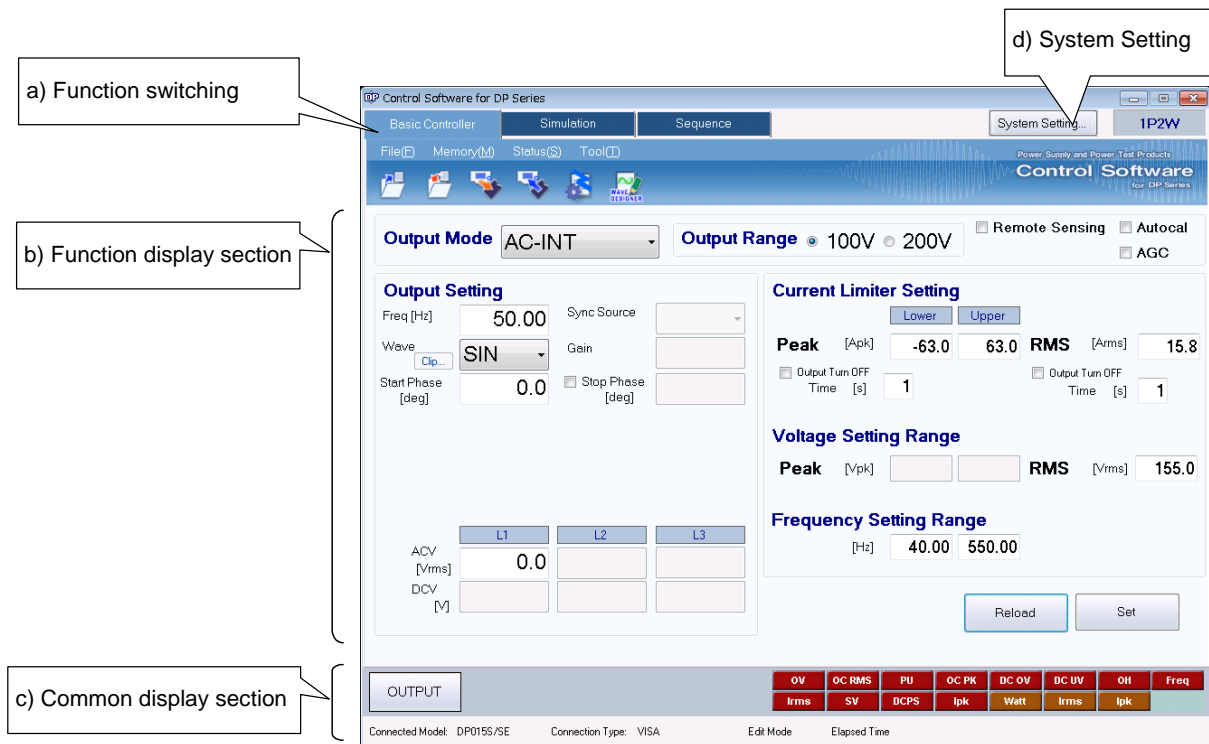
a) Function switching

d) System Setting

b) Function display section

c) Common display section

Control Software for DP Series

Basic Controller | Simulation | Sequence

System Setting...

1P2W

File(F) Memory(M) Status(S) Tool(T)

Power Supply and Power Test Products
Control Software
for DP Series

WAVE DESIGNER

Output Mode AC-INT

Output Range 100V 200V

Remote Sensing

Autocal

AGC

Output Setting

Freq [Hz] 50.00

Sync Source

Wave Clip... SIN

Gain

Start Phase [deg] 0.0

Stop Phase [deg]

| | L1 | L2 | L3 |
|---|---|---|---|
| ACV [Vrms] | 0.0 | | |
| DCV [V] | | | |

Current Limiter Setting

Lower Upper

Peak [Apk] -63.0 63.0 RMS [Arms] 15.8

Output Turn OFF Time [s] 1

Output Turn OFF Time [s] 1

Voltage Setting Range

Peak [Vpk] RMS [Vrms] 155.0

Frequency Setting Range

[Hz] 40.00 550.00

Reload

Set

OUTPUT

| OV | OC RMS | PU | OC PK | DC OV | DC UV | OH | Freq |
|---|---|---|---|---|---|---|---|
| Irms | SV | DCPS | Ipk | Watt | Irms | Ipk | |

Connected Model: DP015S/SE Connection Type: VISA Edit Mode Elapsed Time